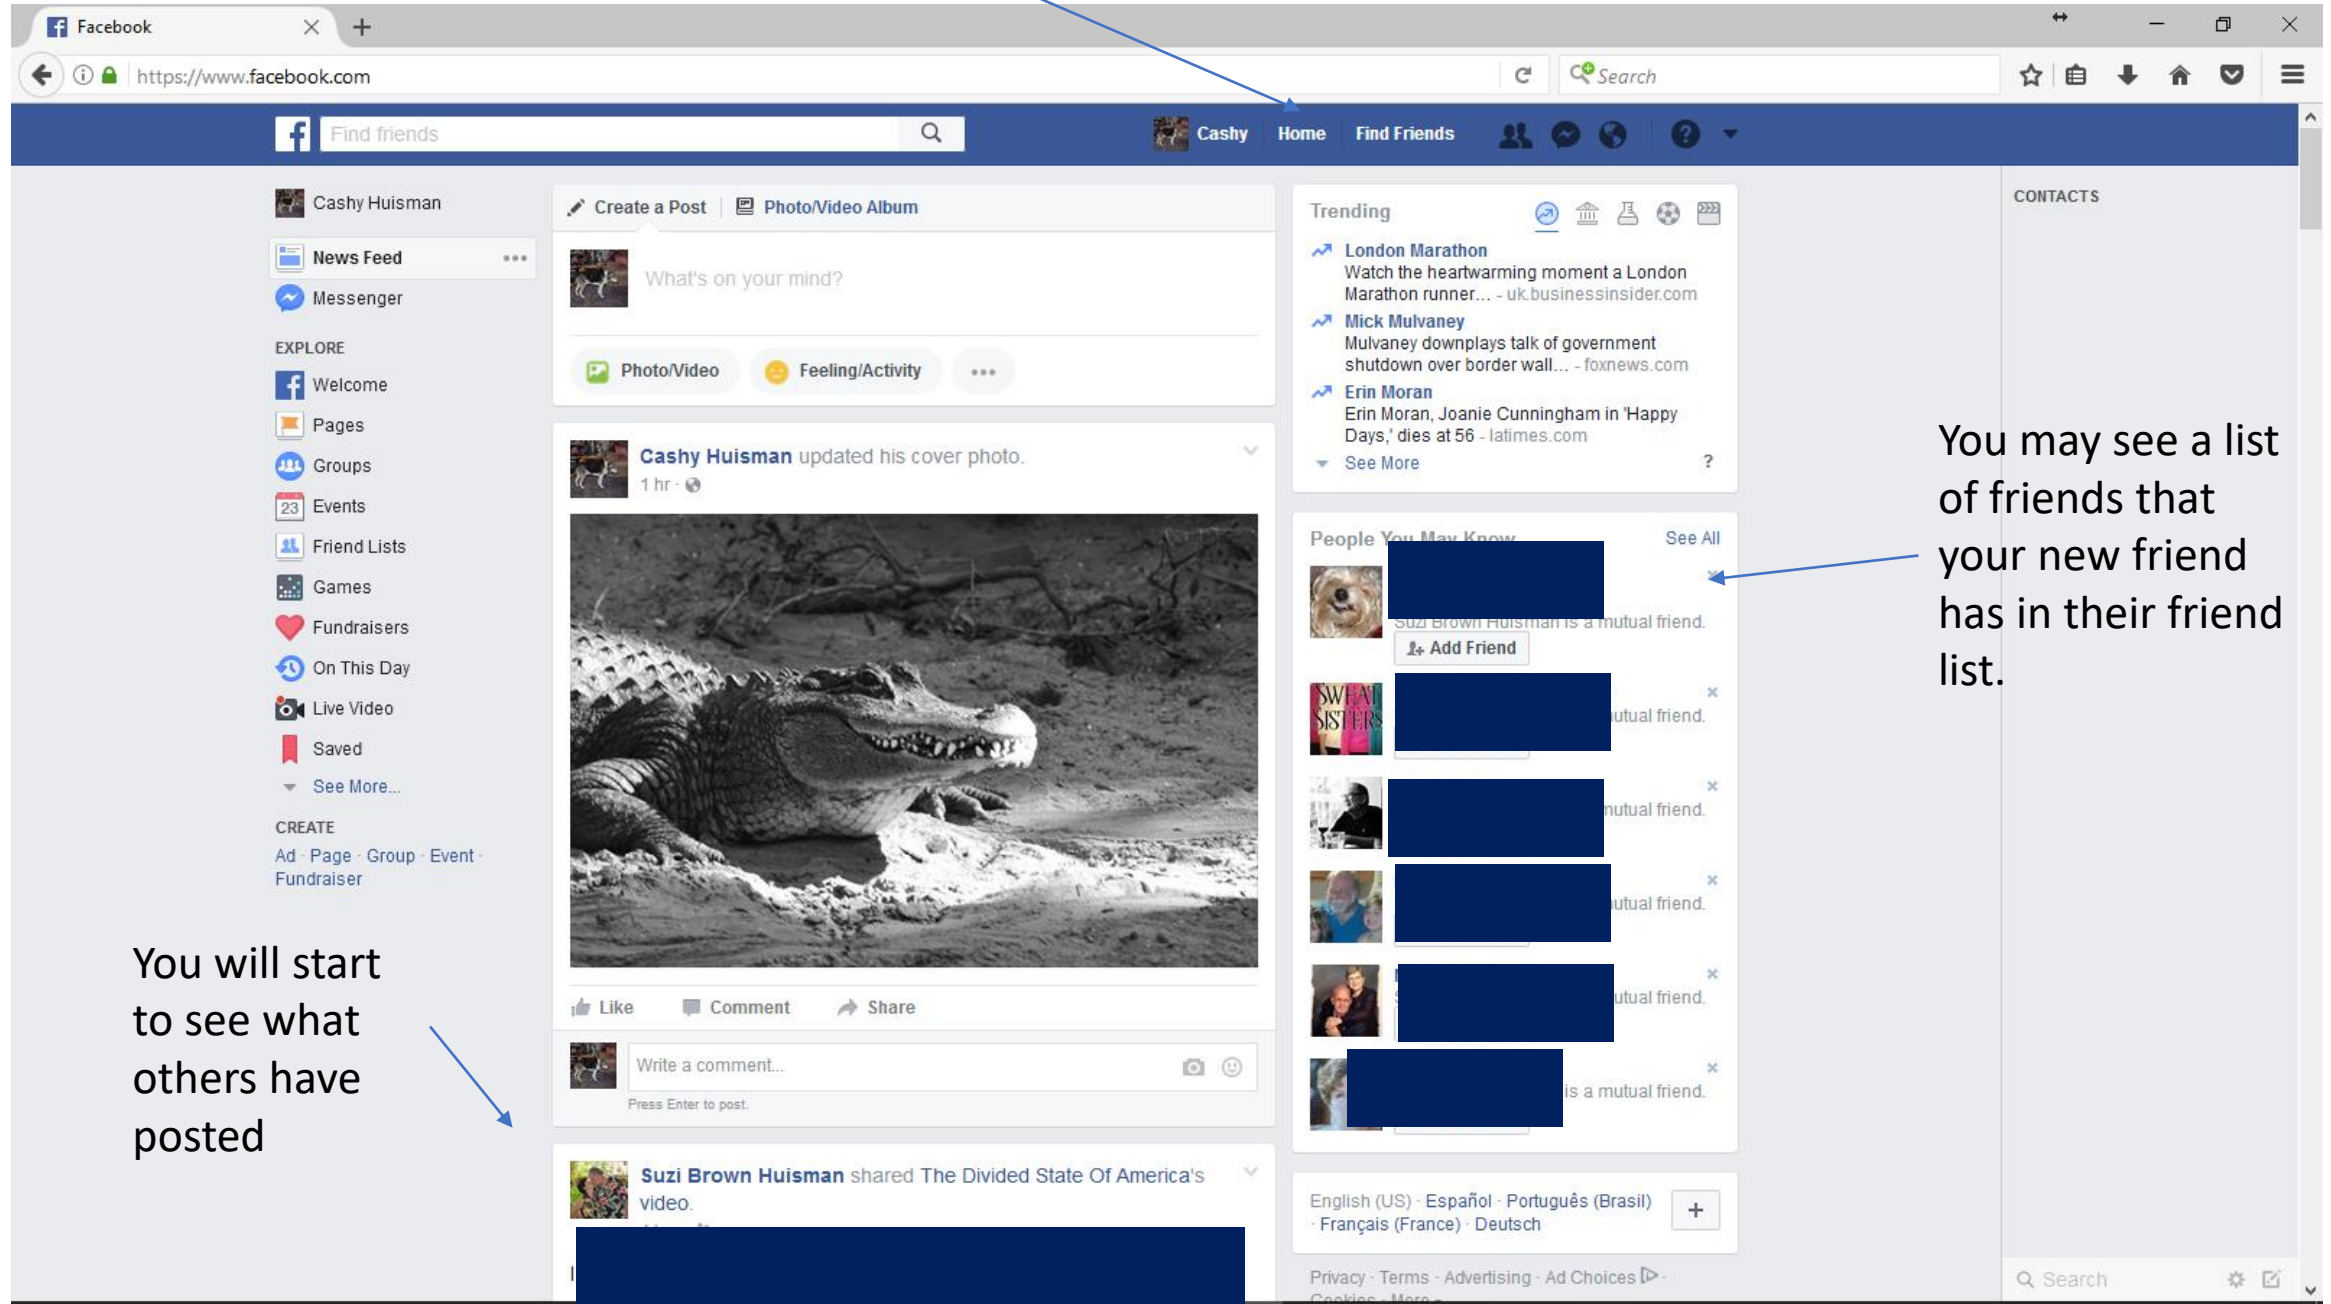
Facebook

https://www.facebook.com

Search

Find friends

Cashy Home Find Friends

Cashy Huisman

News Feed

Messenger

EXPLORE

Welcome

Pages

Groups

Events

Friend Lists

Games

Fundraisers

On This Day

Live Video

Saved

See More...

CREATE

Ad · Page · Group · Event · Fundraiser

Create a Post Photo/Video Album

What's on your mind?

Photo/Video Feeling/Activity

Cashy Huisman updated his cover photo.

1 hr ·

Like Comment Share

Write a comment...

Press Enter to post.

Suzi Brown Huisman shared The Divided State Of America's video.

Trending

London Marathon
Watch the heartwarming moment a London Marathon runner... - uk.businessinsider.com

Mick Mulvaney
Mulvaney downplays talk of government shutdown over border wall... - foxnews.com

Erin Moran
Erin Moran, Joanie Cunningham in 'Happy Days,' dies at 56 - latimes.com

See More ?

People You May Know See All

Suzi Brown Huisman is a mutual friend.

Add Friend

utual friend.

utual friend.

utual friend.

utual friend.

is a mutual friend.

English (US) · Español · Português (Brasil) · Français (France) · Deutsch

Privacy · Terms · Advertising · Ad Choices · Cookies · More

CONTACTS

Search

You may see a list of friends that your new friend has in their friend list.

You will start to see what others have posted